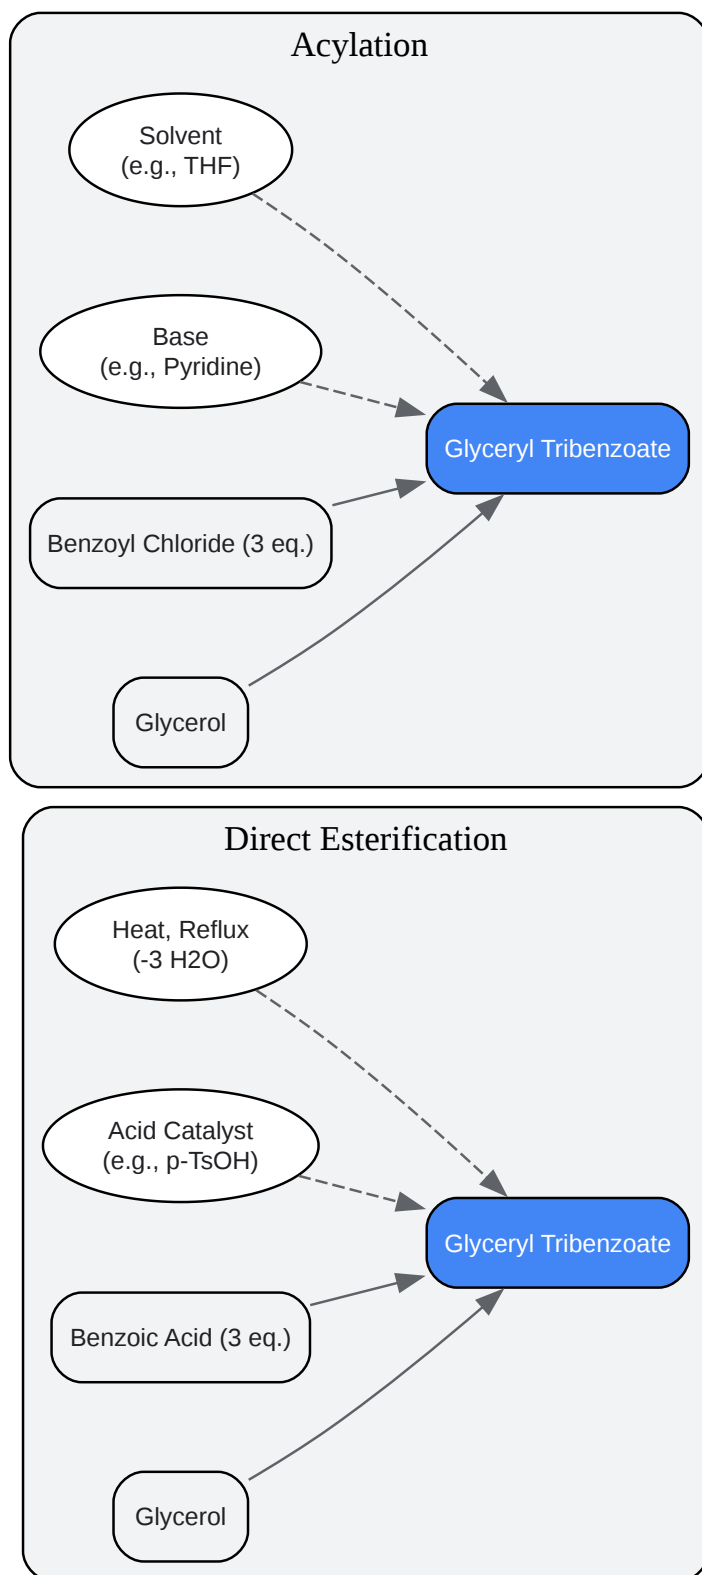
Acylation

Solvent
(e.g., THF)

Base
(e.g., Pyridine)

Glyceryl Tribenzoate

Benzoyl Chloride (3 eq.)

Glycerol

Direct Esterification

Heat, Reflux
(-3 H2O)

Acid Catalyst
(e.g., p-TsOH)

Glyceryl Tribenzoate

Benzoic Acid (3 eq.)

Glycerol